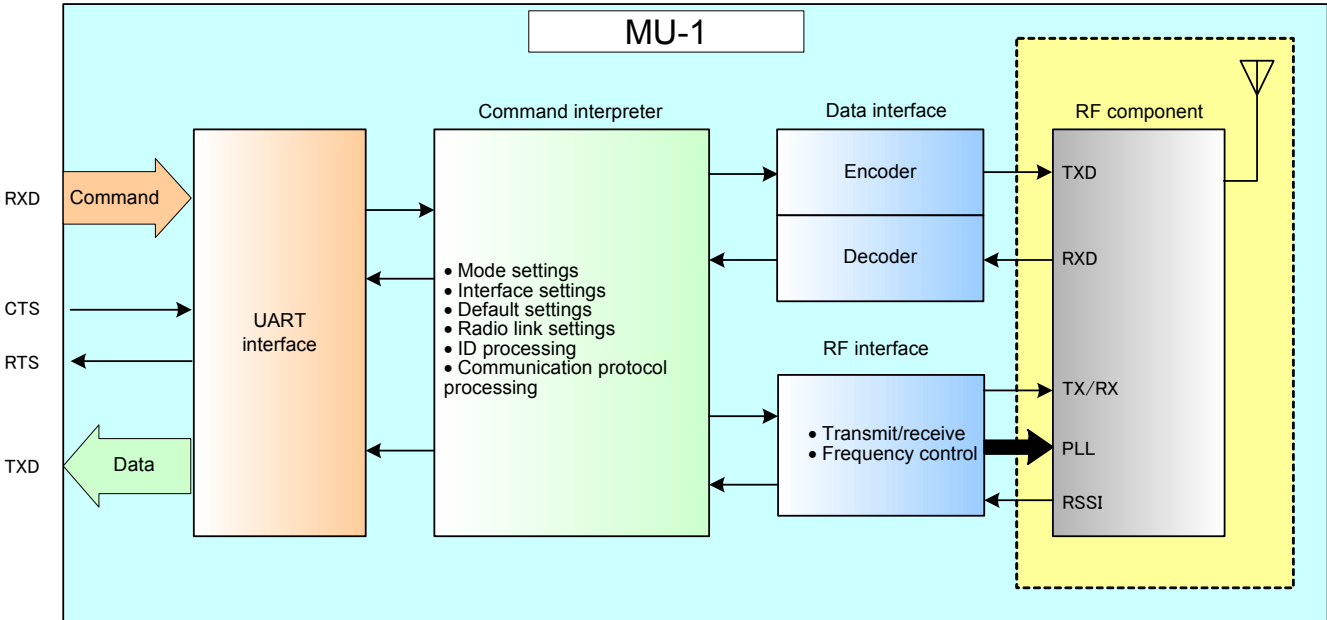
MU-1

RXD
Command
CTS
RTS
TXD
Data

UART interface

Command interpreter

• Mode settings
• Interface settings
• Default settings
• Radio link settings
• ID processing
• Communication protocol processing

Data interface
Encoder
Decoder

RF interface
• Transmit/receive
• Frequency control

RF component
TXD
RXD
TX/RX
PLL
RSSI